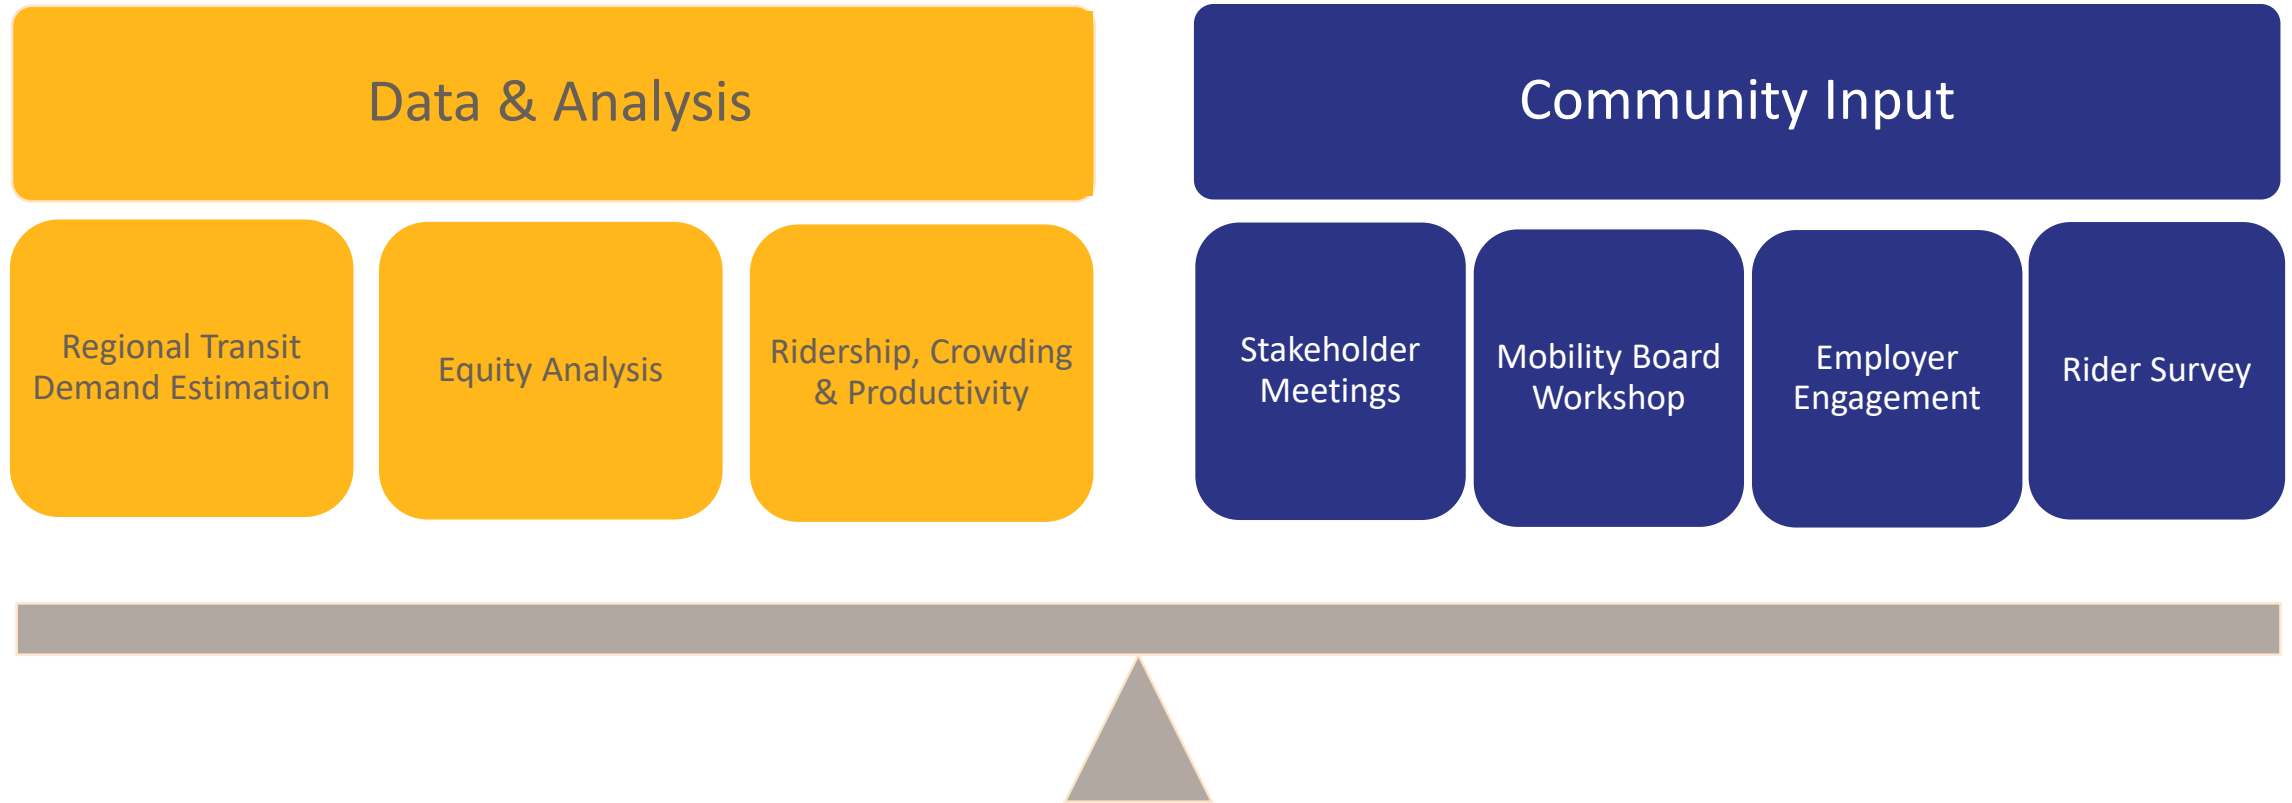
Data & Analysis

Community Input

Regional Transit Demand Estimation

Equity Analysis

Ridership, Crowding & Productivity

Stakeholder Meetings

Mobility Board Workshop

Employer Engagement

Rider Survey